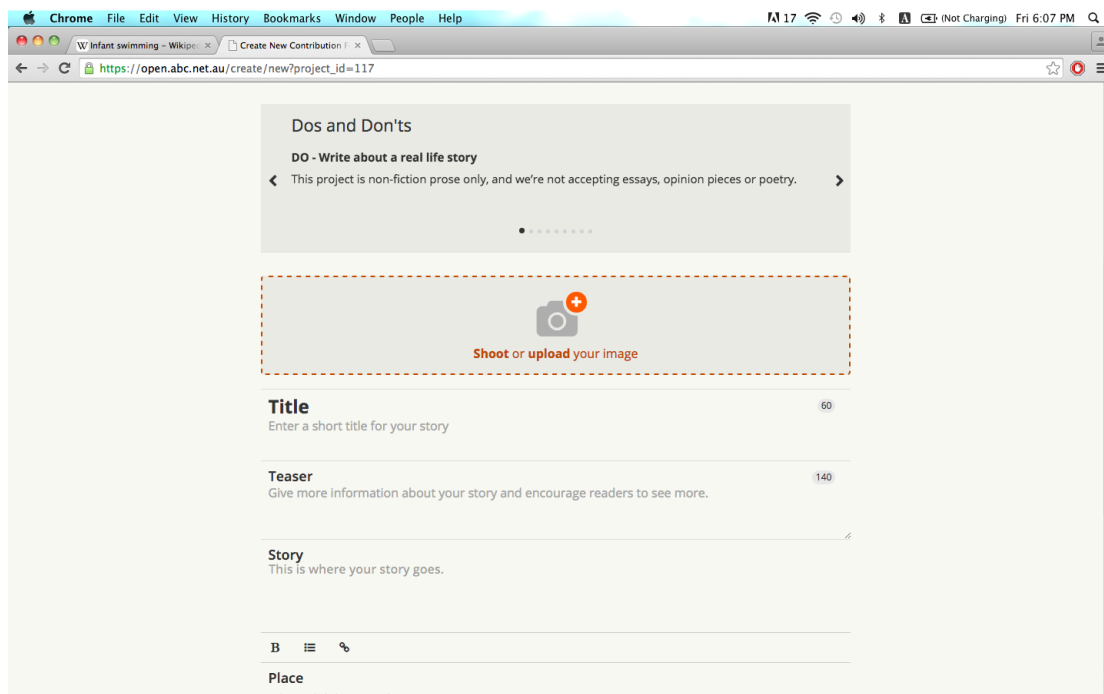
Chrome File Edit View History Bookmarks Window People Help

17 (Not Charging) Fri 6:07 PM

Infant swimming - Wikipe ×

Create New Contribution F ×

https://open.abc.net.au/create/new?project_id=117

Dos and Don'ts

DO - Write about a real life story

This project is non-fiction prose only, and we're not accepting essays, opinion pieces or poetry.

Shoot or upload your image

Title

60

Enter a short title for your story

Teaser

140

Give more information about your story and encourage readers to see more.

Story

This is where your story goes.

B

Place